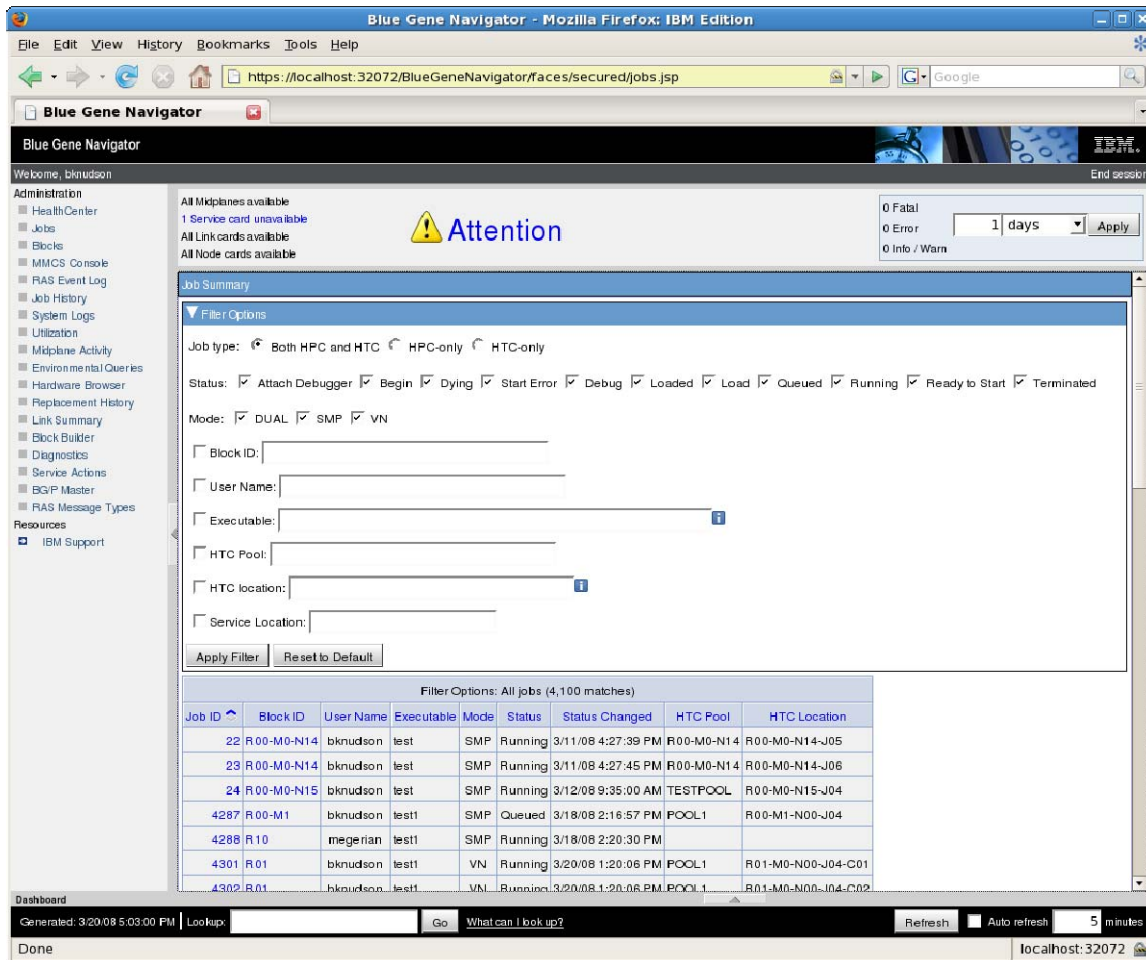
Blue Gene Navigator - Mozilla Firefox: IBM Edition

File Edit View History Bookmarks Tools Help

https://localhost:32072/BlueGeneNavigator/faces/secured/jobs.jsp

Google

Blue Gene Navigator

Blue Gene Navigator

IBM.

Welcome, bknudson

End session

Administration
HealthCenter
Jobs
Blocks
MMCS Console
RAS Event Log
Job History
System Logs
Utilization
Midplane Activity
Environmental Queries
Hardware Browser
Replacement History
Link Summary
Block Builder
Diagnostics
Service Actions
BG/P Master
RAS Message Types
Resources
IBM Support

All Midplanes available
1 Service card unavailable
All Link cards available
All Node cards available

Attention

0 Fatal
0 Error
0 Info / Warn
1 days
Apply

Job Summary

Filter Options

Job type: Both HPC and HTC HPC-only HTC-only

Status: Attach Debugger Begin Dying Start Error Debug Loaded Load Queued Running Ready to Start Terminated

Mode: DUAL SMP VN

Block ID:

User Name:

Executable:

HTC Pool:

HTC location:

Service Location:

Apply Filter Reset to Default

Filter Options: All jobs (4,100 matches)

| Job ID | Block ID | User Name | Executable | Mode | Status | Status Changed | HTC Pool | HTC Location |
|---|---|---|---|---|---|---|---|---|
| 22 | R00-M0-N14 | bknudson | test | SMP | Running | 3/11/08 4:27:39 PM | R00-M0-N14 | R00-M0-N14-J05 |
| 23 | R00-M0-N14 | bknudson | test | SMP | Running | 3/11/08 4:27:45 PM | R00-M0-N14 | R00-M0-N14-J06 |
| 24 | R00-M0-N15 | bknudson | test | SMP | Running | 3/12/08 9:35:00 AM | TESTPOOL | R00-M0-N15-J04 |
| 4287 | R00-M1 | bknudson | test1 | SMP | Queued | 3/18/08 2:16:57 PM | POOL1 | R00-M1-N00-J04 |
| 4288 | R10 | megerian | test1 | SMP | Running | 3/18/08 2:20:30 PM | | |
| 4301 | R01 | bknudson | test1 | VN | Running | 3/20/08 1:20:06 PM | POOL1 | R01-M0-N00-J04-C01 |
| 4302 | R01 | bknudson | test1 | VN | Running | 3/20/08 1:20:06 PM | POOL1 | R01-M0-N00-J04-C02 |

Dashboard

Generated: 3/20/08 5:03:00 PM Lookup: Go What can I look up?

Refresh Auto refresh 5 minutes

Done

localhost:32072